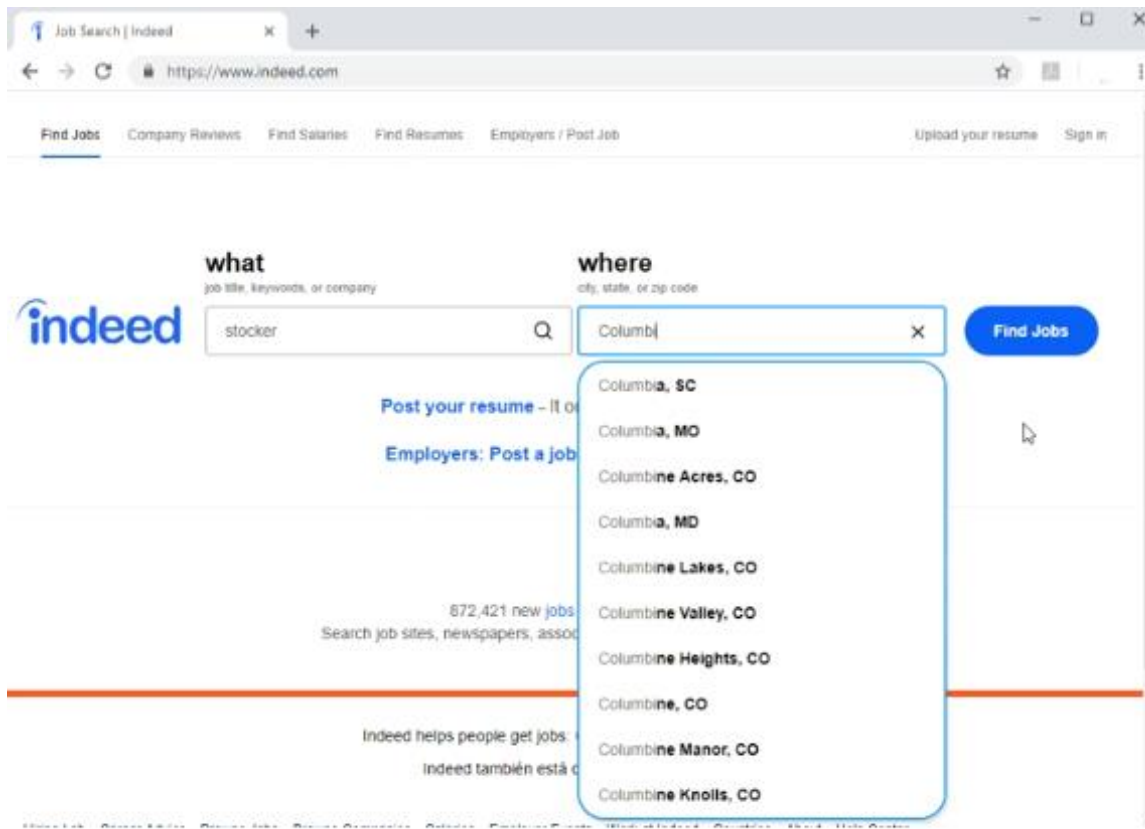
Job Search | Indeed

https://www.indeed.com

Find Jobs Company Reviews Find Salaries Find Resumes Employers / Post Job Upload your resume Sign in

indeed

what
job title, keywords, or company

stocker

where
city, state, or zip code

Columbi

Find Jobs

Columbia, SC
Columbia, MO
Columbine Acres, CO
Columbia, MD
Columbine Lakes, CO
Columbine Valley, CO
Columbine Heights, CO
Columbine, CO
Columbine Manor, CO
Columbine Knolls, CO

Post your resume - It o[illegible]

Employers: Post a job

672,421 new jobs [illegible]
Search job sites, newspapers, assoc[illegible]

Indeed helps people get jobs: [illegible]
Indeed también está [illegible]

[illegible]